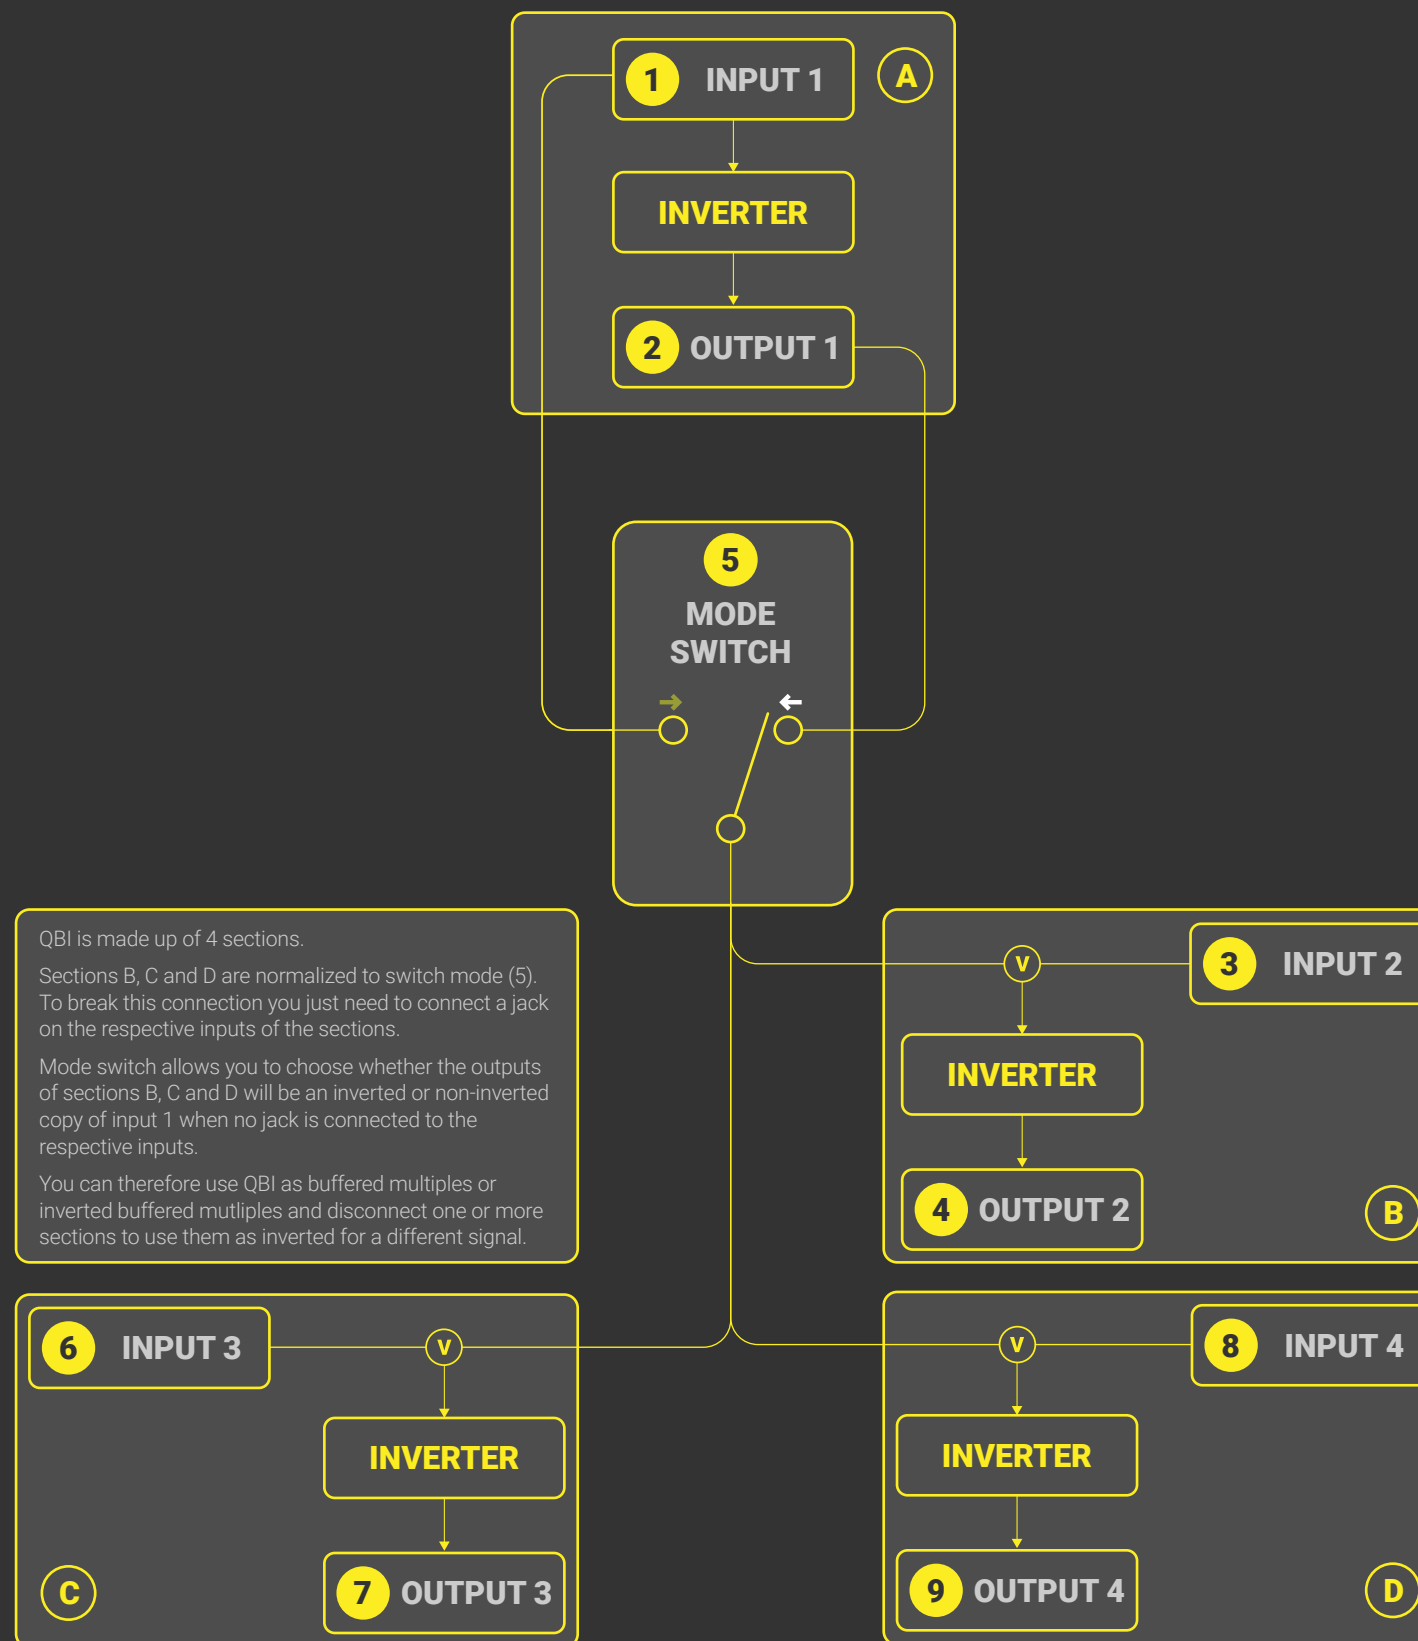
1 INPUT 1
A
INVERTER
2 OUTPUT 1
5
MODE SWITCH

QBI is made up of 4 sections.

Sections B, C and D are normalized to switch mode (5). To break this connection you just need to connect a jack on the respective inputs of the sections.

Mode switch allows you to choose whether the outputs of sections B, C and D will be an inverted or non-inverted copy of input 1 when no jack is connected to the respective inputs.

You can therefore use QBI as buffered multiples or inverted buffered mutliples and disconnect one or more sections to use them as inverted for a different signal.

V
3 INPUT 2
INVERTER
4 OUTPUT 2
B

6 INPUT 3
V
INVERTER
C
7 OUTPUT 3

V
8 INPUT 4
INVERTER
9 OUTPUT 4
D